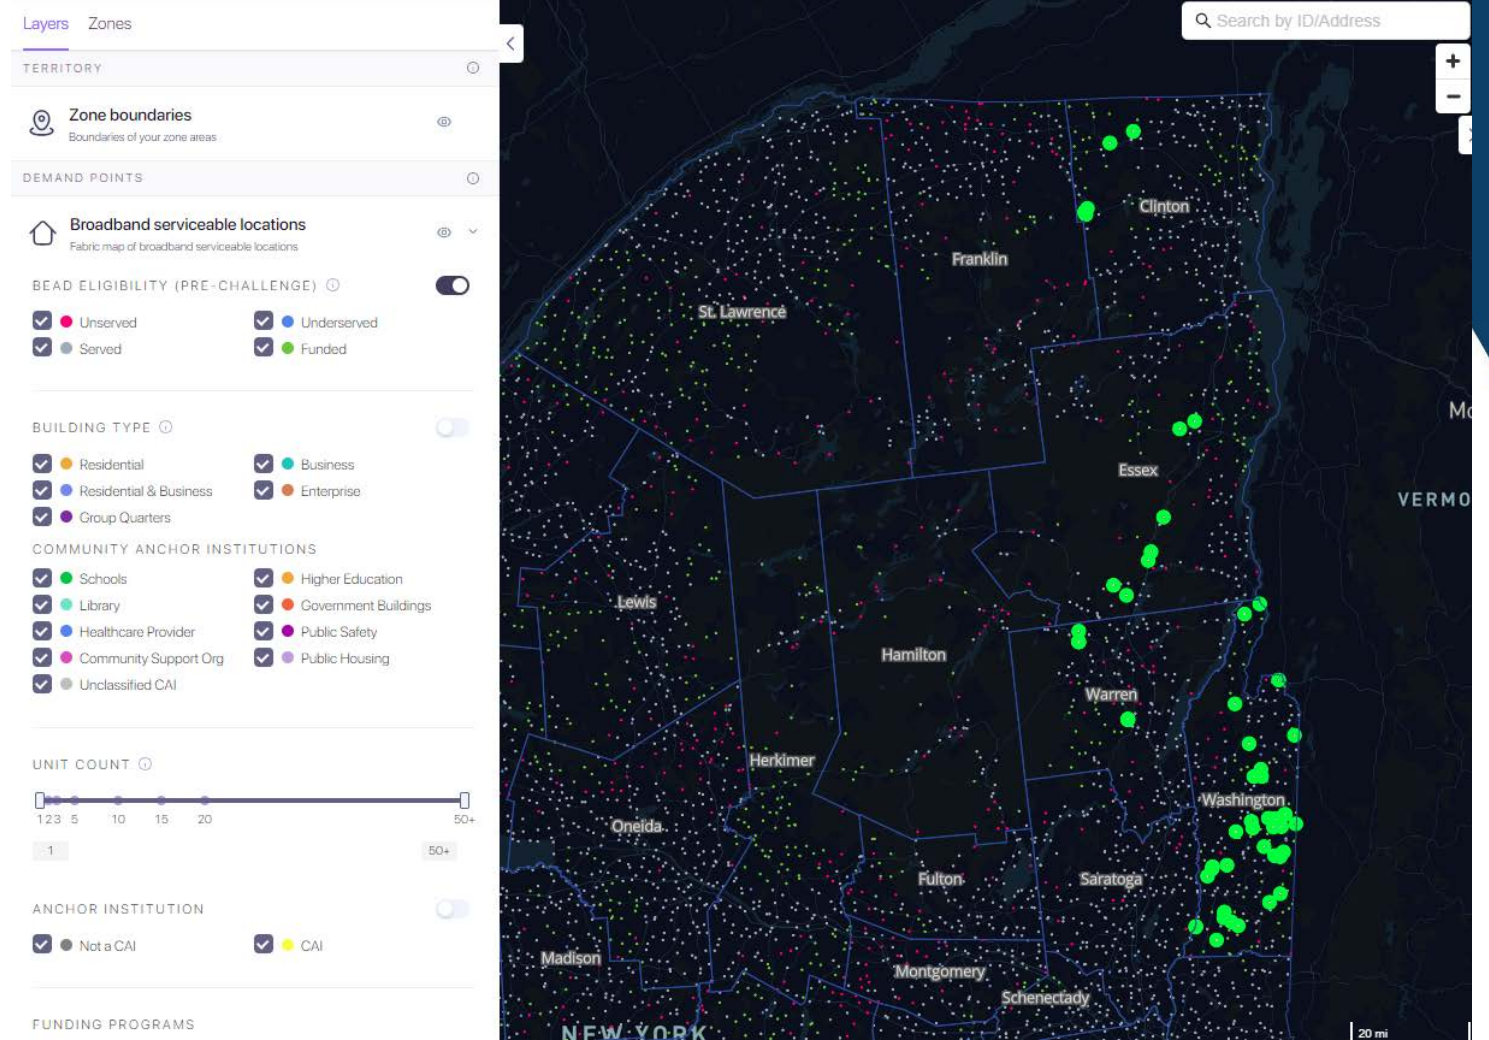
Layers Zones

TERRITORY

Zone boundaries
Boundaries of your zone areas

DEMAND POINTS

Broadband serviceable locations
Fabric map of broadband serviceable locations

BEAD ELIGIBILITY (PRE-CHALLENGE)

Unserved
Underserved
Served
Funded

BUILDING TYPE

Residential
Business
Residential & Business
Enterprise
Group Quarters

COMMUNITY ANCHOR INSTITUTIONS

Schools
Higher Education
Library
Government Buildings
Healthcare Provider
Public Safety
Community Support Org
Public Housing
Unclassified CAI

UNIT COUNT

1 2 3 5 10 15 20 50+

1 50+

ANCHOR INSTITUTION

Not a CAI
CAI

FUNDING PROGRAMS

Search by ID/Address

+
−

Clinton
Franklin
St. Lawrence
Essex
Lewis
Hamilton
Warren
Herkimer
Washington
Oneida
Fulton
Saratoga
Madison
Montgomery
Schenectady
NEW YORK
Mo
VERMO
20 mi